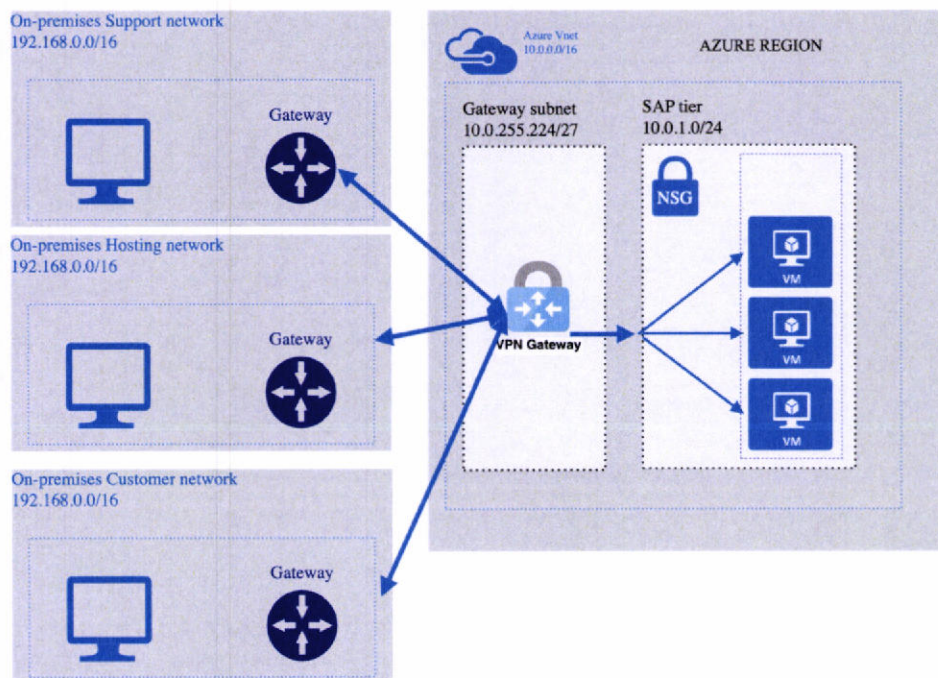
On-premises Support network
192.168.0.0/16

Gateway

On-premises Hosting network
192.168.0.0/16

Gateway

On-premises Customer network
192.168.0.0/16

Gateway

Azure Vnet
10.0.0.0/16

AZURE REGION

Gateway subnet
10.0.255.224/27

VPN Gateway

SAP tier
10.0.1.0/24

NSG

VM

VM

VM